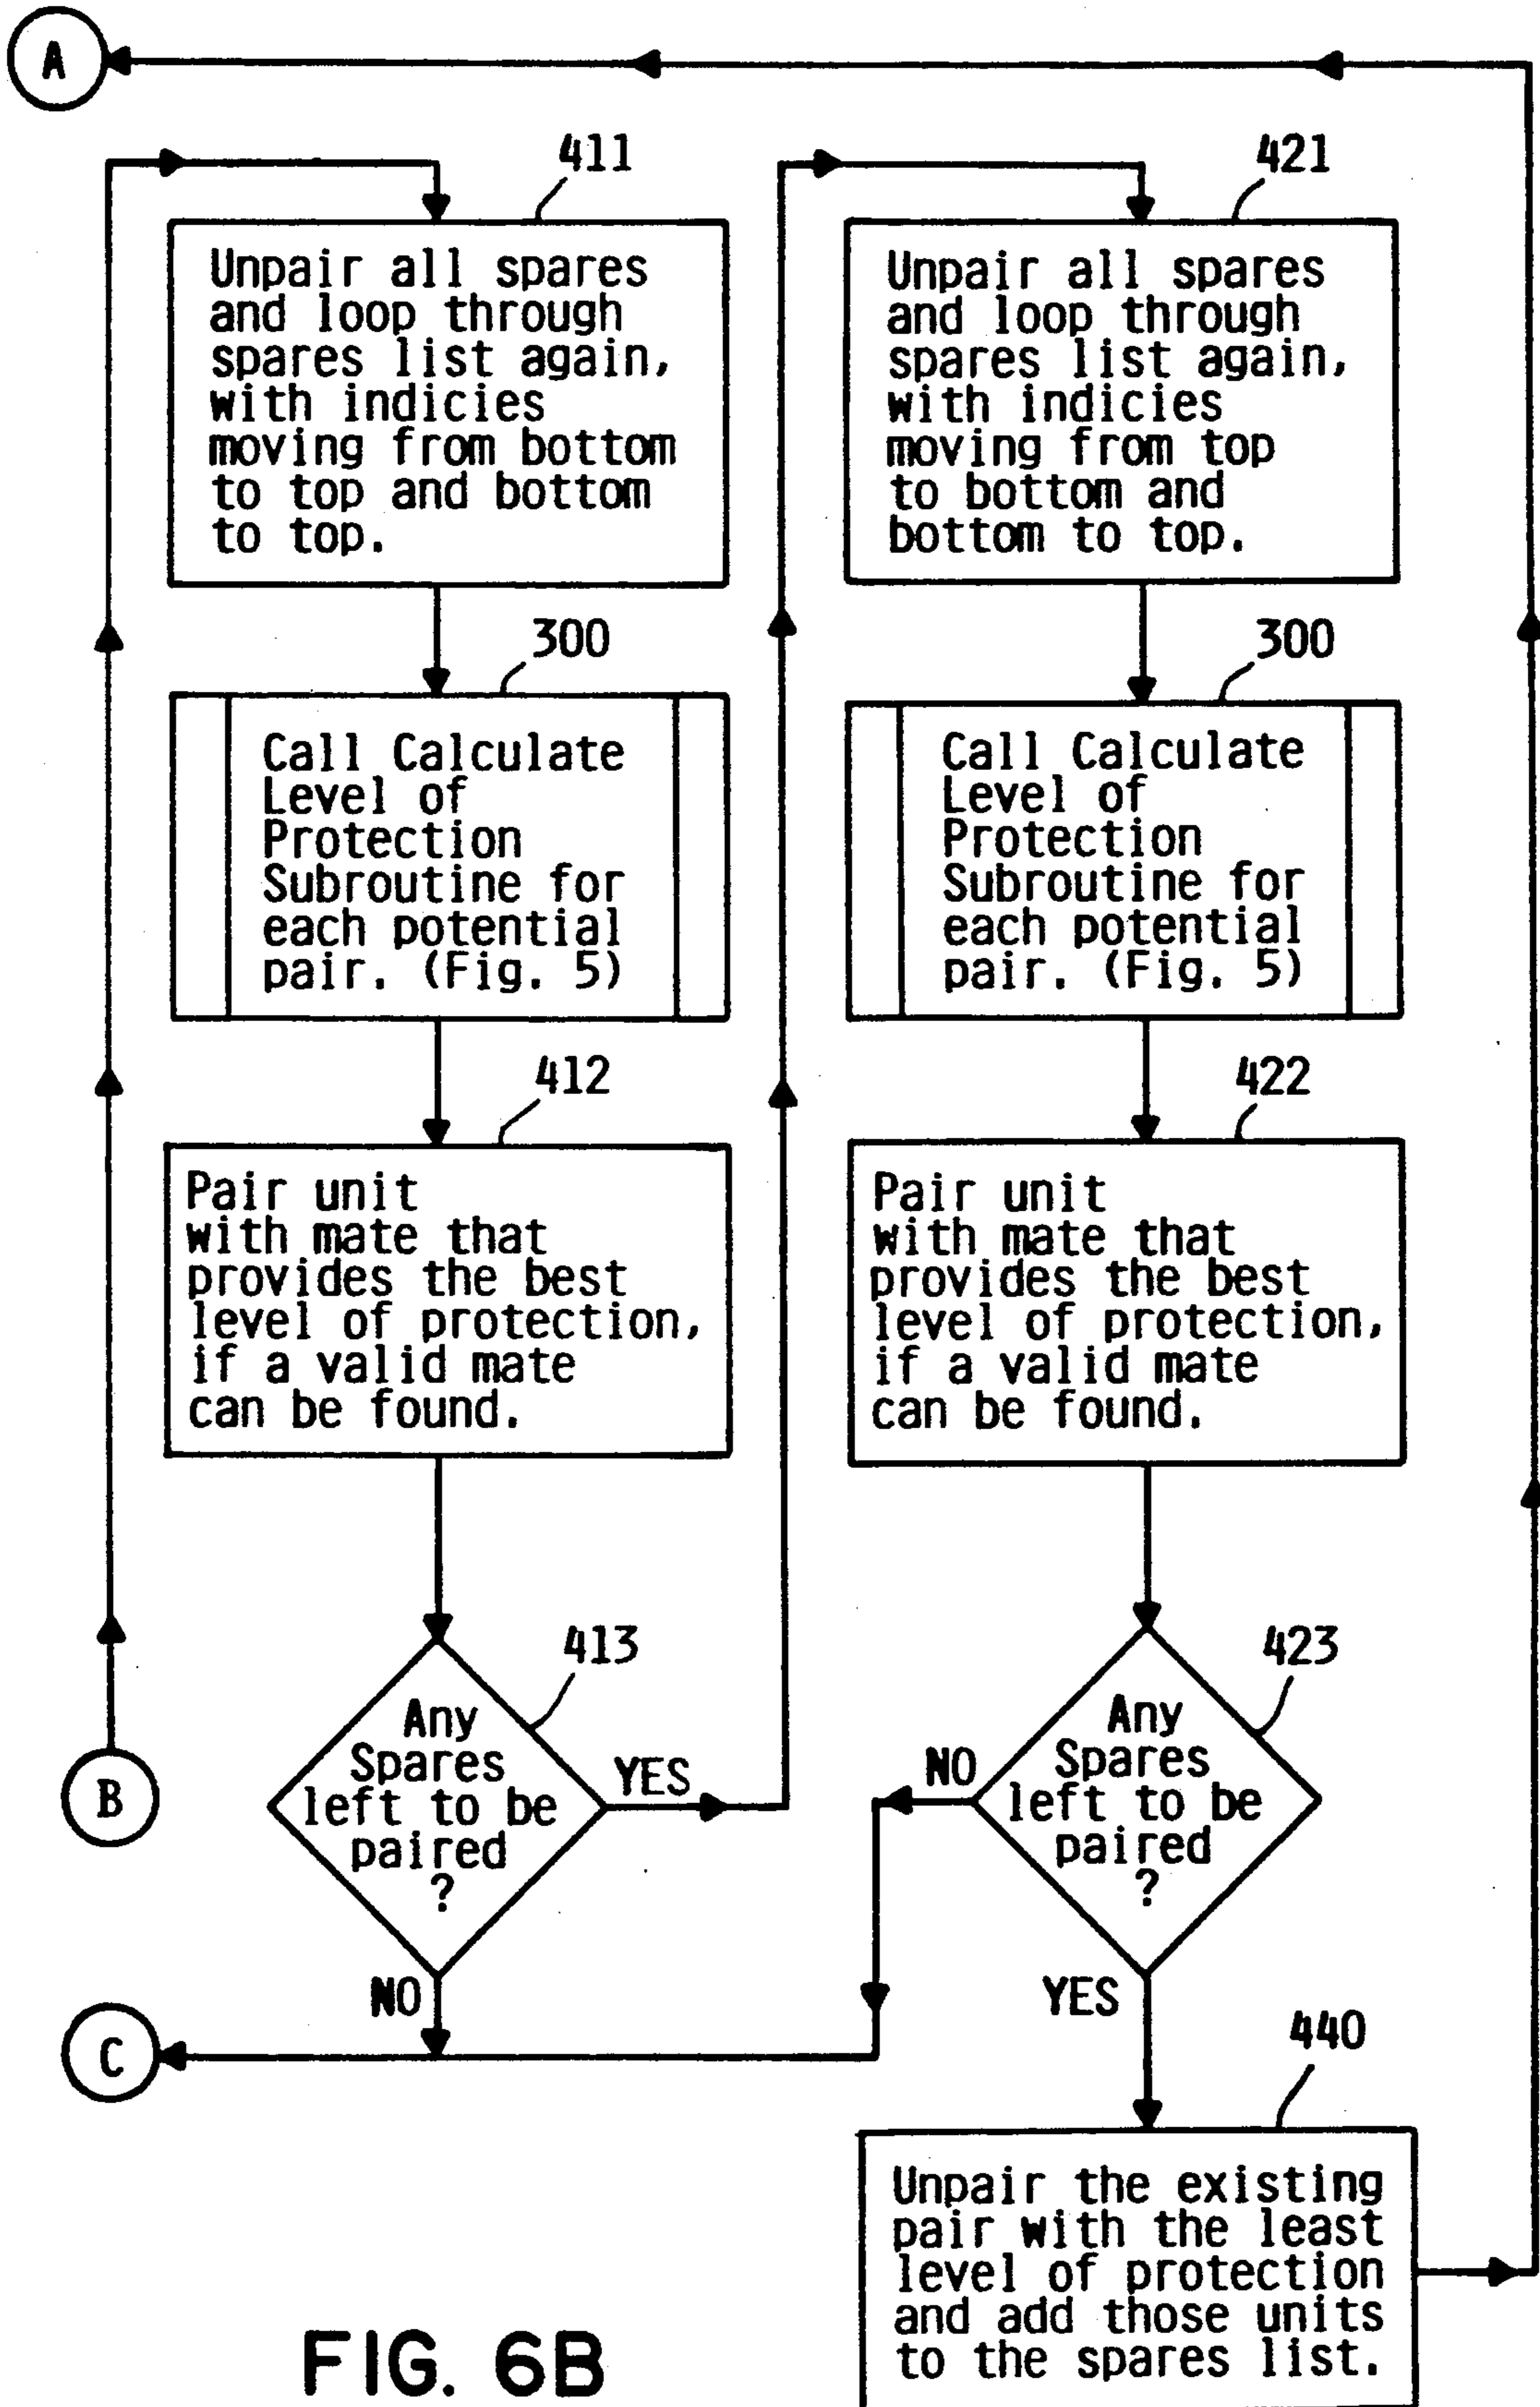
A

411

Unpair all spares and loop through spares list again, with indicies moving from bottom to top and bottom to top.

300

Call Calculate Level of Protection Subroutine for each potential pair. (Fig. 5)

412

Pair unit with mate that provides the best level of protection, if a valid mate can be found.

413

Any Spares left to be paired ?

YES

NO

B

C

421

Unpair all spares and loop through spares list again, with indicies moving from top to bottom and bottom to top.

300

Call Calculate Level of Protection Subroutine for each potential pair. (Fig. 5)

422

Pair unit with mate that provides the best level of protection, if a valid mate can be found.

423

NO

Any Spares left to be paired ?

YES

440

Unpair the existing pair with the least level of protection and add those units to the spares list.

FIG. 6B